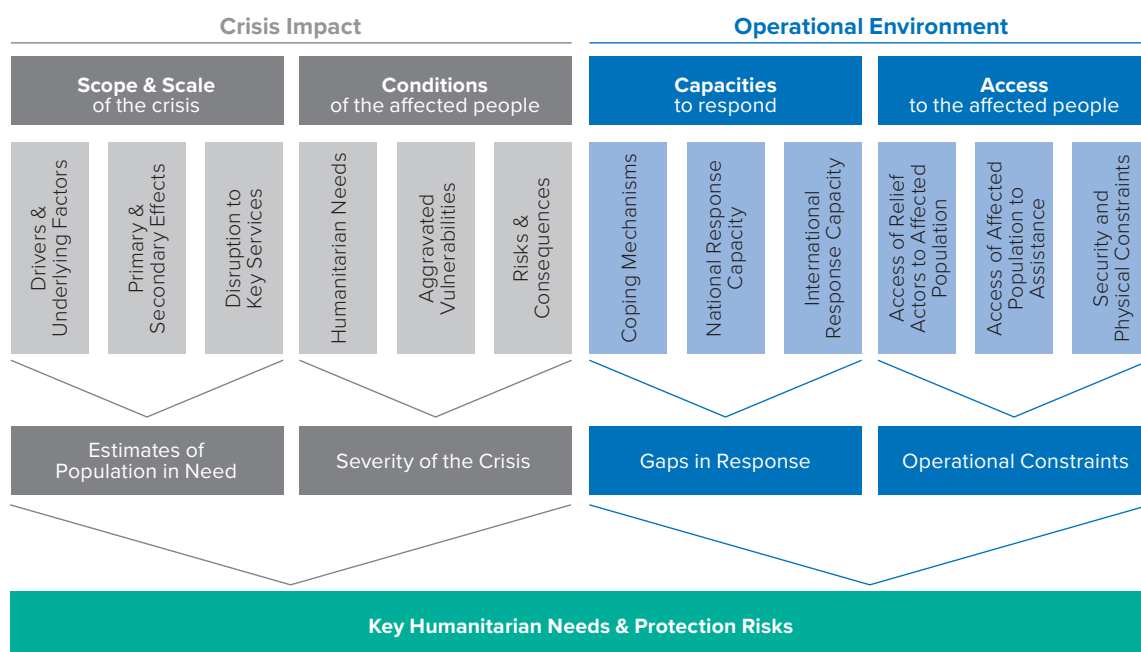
Crisis Impact

Operational Environment

Scope & Scale of the crisis

Conditions of the affected people

Capacities to respond

Access to the affected people

Drivers & Underlying Factors

Primary & Secondary Effects

Disruption to Key Services

Humanitarian Needs

Aggravated Vulnerabilities

Risks & Consequences

Coping Mechanisms

National Response Capacity

International Response Capacity

Access of Relief Actors to Affected Population

Access of Affected Population to Assistance

Security and Physical Constraints

Estimates of Population in Need

Severity of the Crisis

Gaps in Response

Operational Constraints

Key Humanitarian Needs & Protection Risks